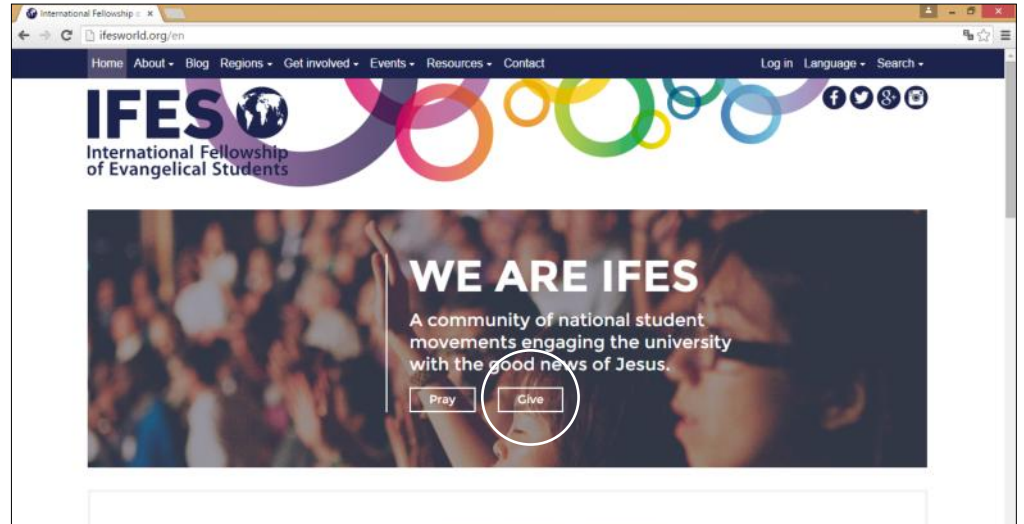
International Fellowship o ×

ifesworld.org/en

Home About ▾ Blog Regions ▾ Get involved ▾ Events ▾ Resources ▾ Contact Log in Language ▾ Search ▾

IFES
International Fellowship of Evangelical Students

WE ARE IFES

A community of national student movements engaging the university with the good news of Jesus.

Pray Give